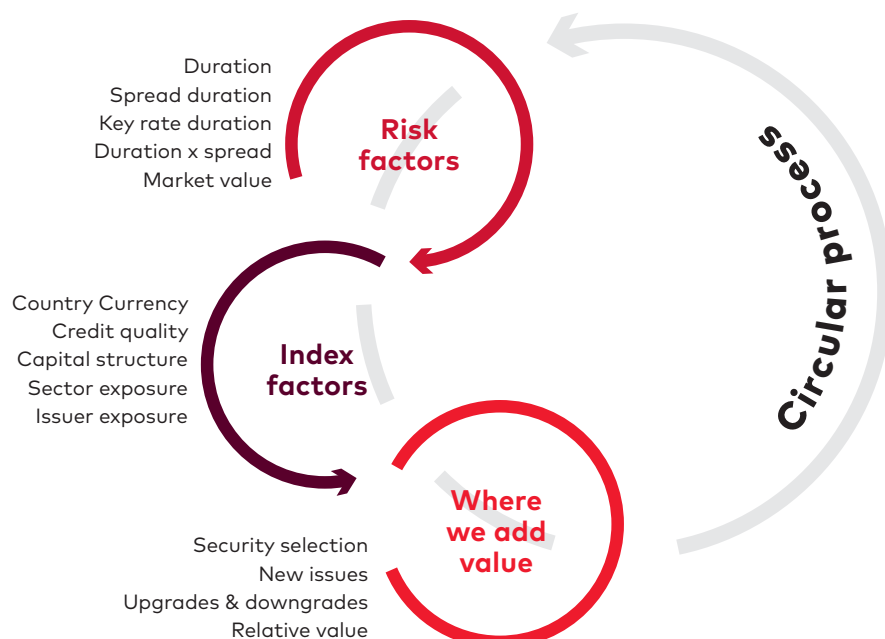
Duration
Spread duration
Key rate duration
Duration x spread
Market value

Risk factors

Country Currency
Credit quality
Capital structure
Sector exposure
Issuer exposure

Index factors

Security selection
New issues
Upgrades & downgrades
Relative value

Where we add value

Circular process